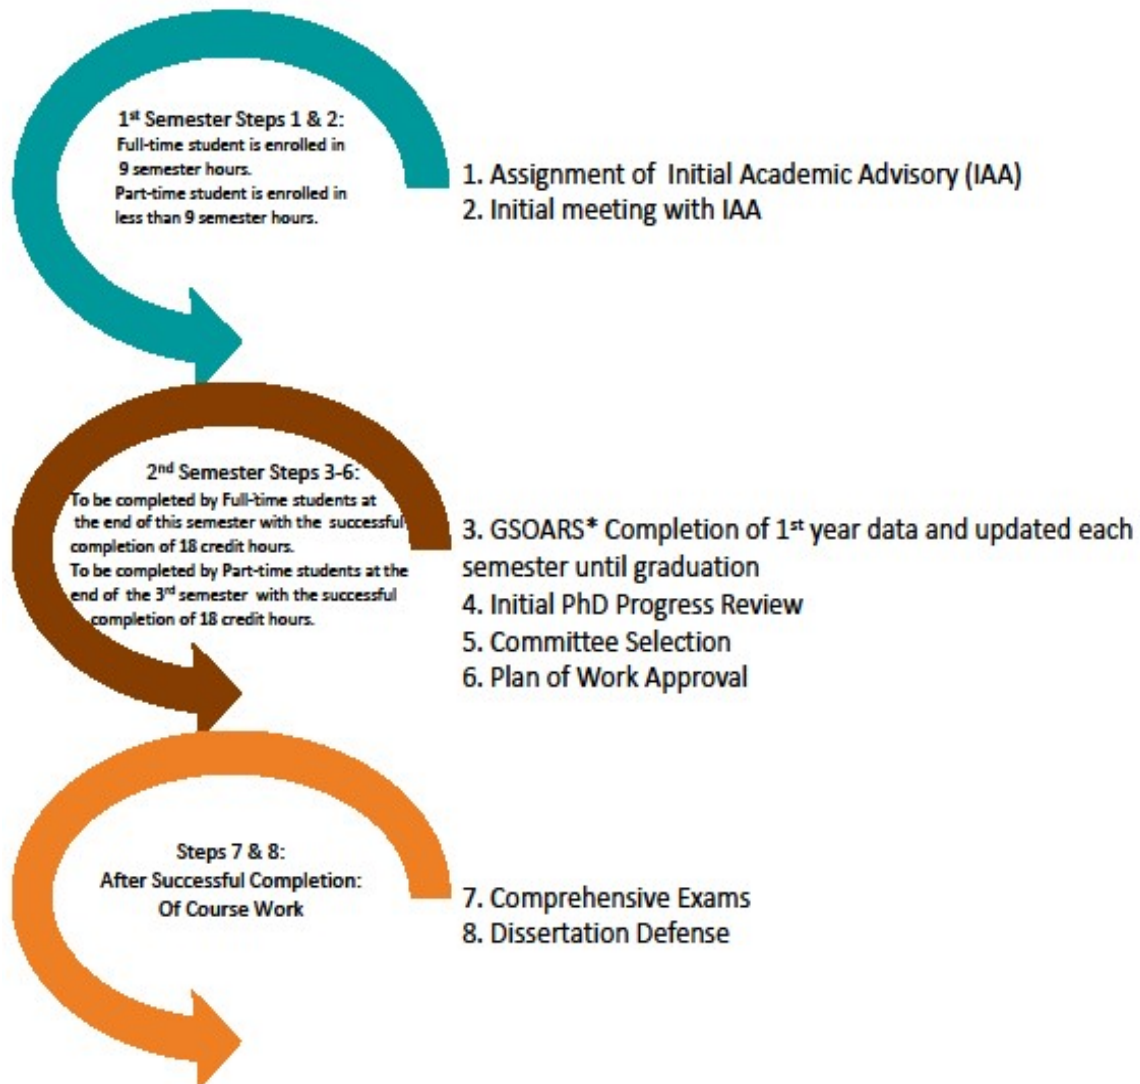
1$^{st}$ Semester Steps 1 & 2:
Full-time student is enrolled in 9 semester hours.
Part-time student is enrolled in less than 9 semester hours.

1. Assignment of Initial Academic Advisory (IAA)
2. Initial meeting with IAA

2$^{nd}$ Semester Steps 3-6:
To be completed by Full-time students at the end of this semester with the successful completion of 18 credit hours.
To be completed by Part-time students at the end of the 3$^{rd}$ semester with the successful completion of 18 credit hours.

3. GSOARS* Completion of 1$^{st}$ year data and updated each semester until graduation
4. Initial PhD Progress Review
5. Committee Selection
6. Plan of Work Approval

Steps 7 & 8:
After Successful Completion:
Of Course Work

7. Comprehensive Exams
8. Dissertation Defense